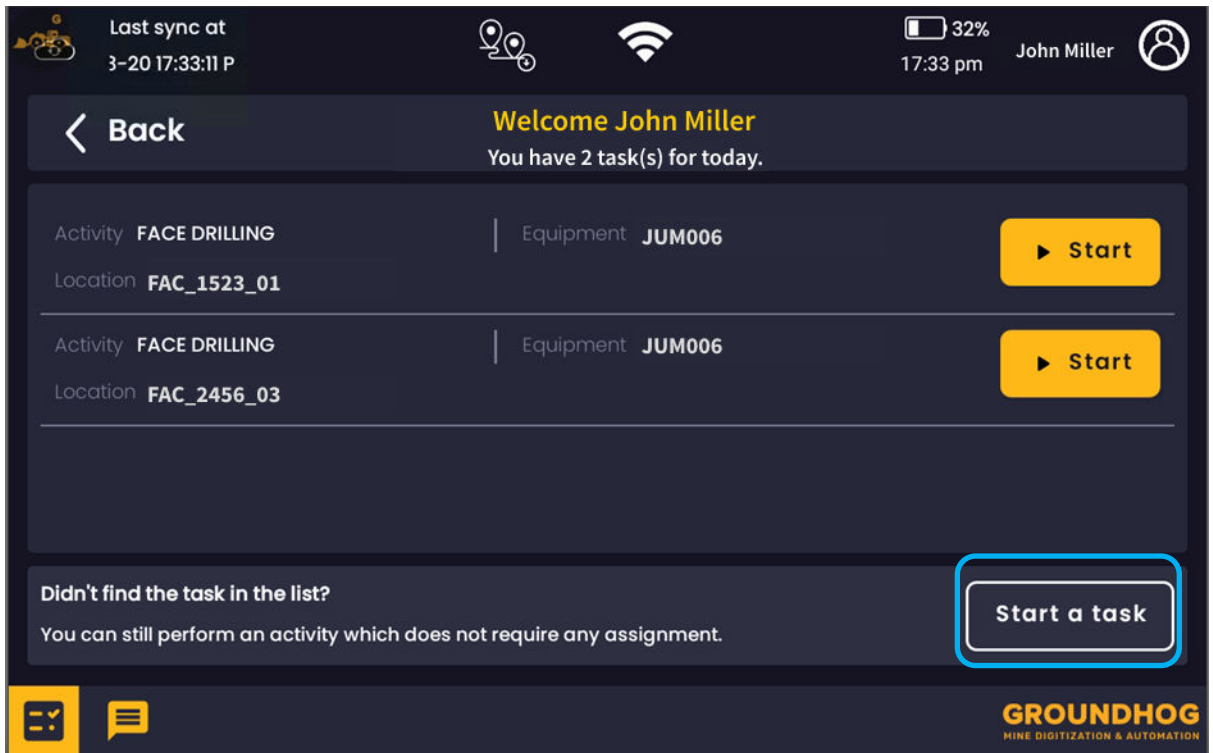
Last sync at
3-20 17:33:11 P

32%
17:33 pm
John Miller

Back

Welcome John Miller
You have 2 task(s) for today.

Activity FACE DRILLING
Location FAC_1523_01
Equipment JUM006
Start

Activity FACE DRILLING
Location FAC_2456_03
Equipment JUM006
Start

Didn't find the task in the list?
You can still perform an activity which does not require any assignment.

Start a task

GROUNDHOG
MINE DIGITIZATION & AUTOMATION